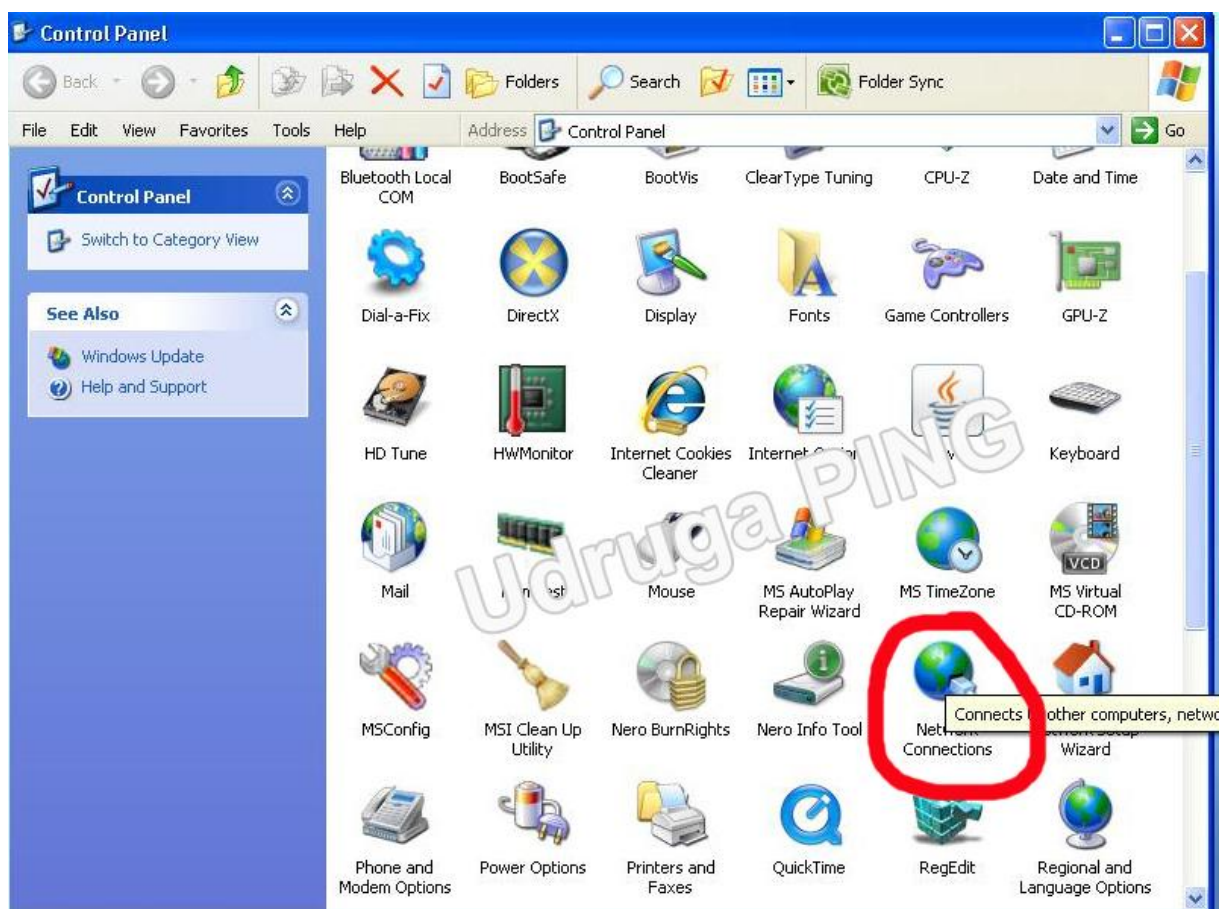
Control Panel

Back

Folders

Search

Folder Sync

File Edit View Favorites Tools Help

Address Control Panel

Go

Control Panel

Switch to Category View

See Also

Windows Update

Help and Support

Bluetooth Local COM

BootSafe

BootVis

ClearType Tuning

CPU-Z

Date and Time

Dial-a-Fix

DirectX

Display

Fonts

Game Controllers

GPU-Z

HD Tune

HWMonitor

Internet Cookies Cleaner

Internet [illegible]

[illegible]

Keyboard

Udruga PING

Mail

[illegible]

Mouse

MS AutoPlay Repair Wizard

MS TimeZone

MS Virtual CD-ROM

VCD

MSConfig

MSI Clean Up Utility

Nero BurnRights

Nero Info Tool

Network Connections

Connects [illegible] other computers, netwo

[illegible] Wizard

Phone and Modem Options

Power Options

Printers and Faxes

QuickTime

RegEdit

Regional and Language Options